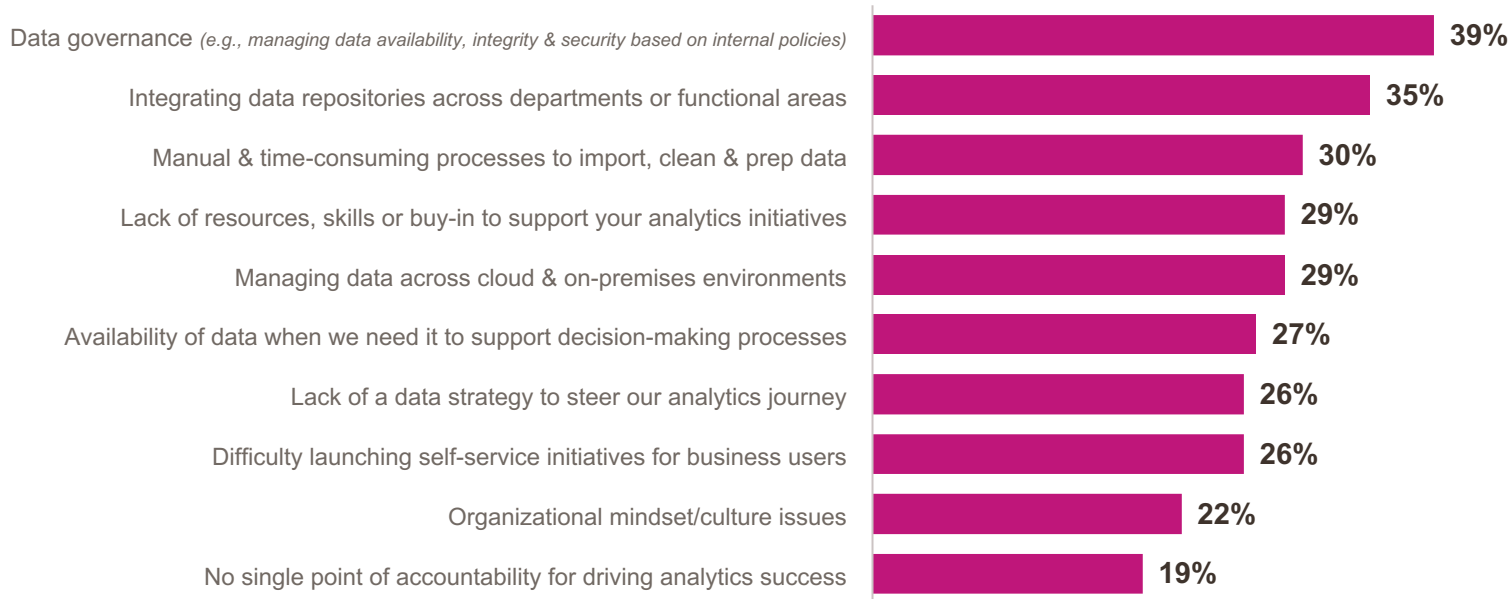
Data governance (e.g., managing data availability, integrity & security based on internal policies) 39%

Integrating data repositories across departments or functional areas 35%

Manual & time-consuming processes to import, clean & prep data 30%

Lack of resources, skills or buy-in to support your analytics initiatives 29%

Managing data across cloud & on-premises environments 29%

Availability of data when we need it to support decision-making processes 27%

Lack of a data strategy to steer our analytics journey 26%

Difficulty launching self-service initiatives for business users 26%

Organizational mindset/culture issues 22%

No single point of accountability for driving analytics success 19%